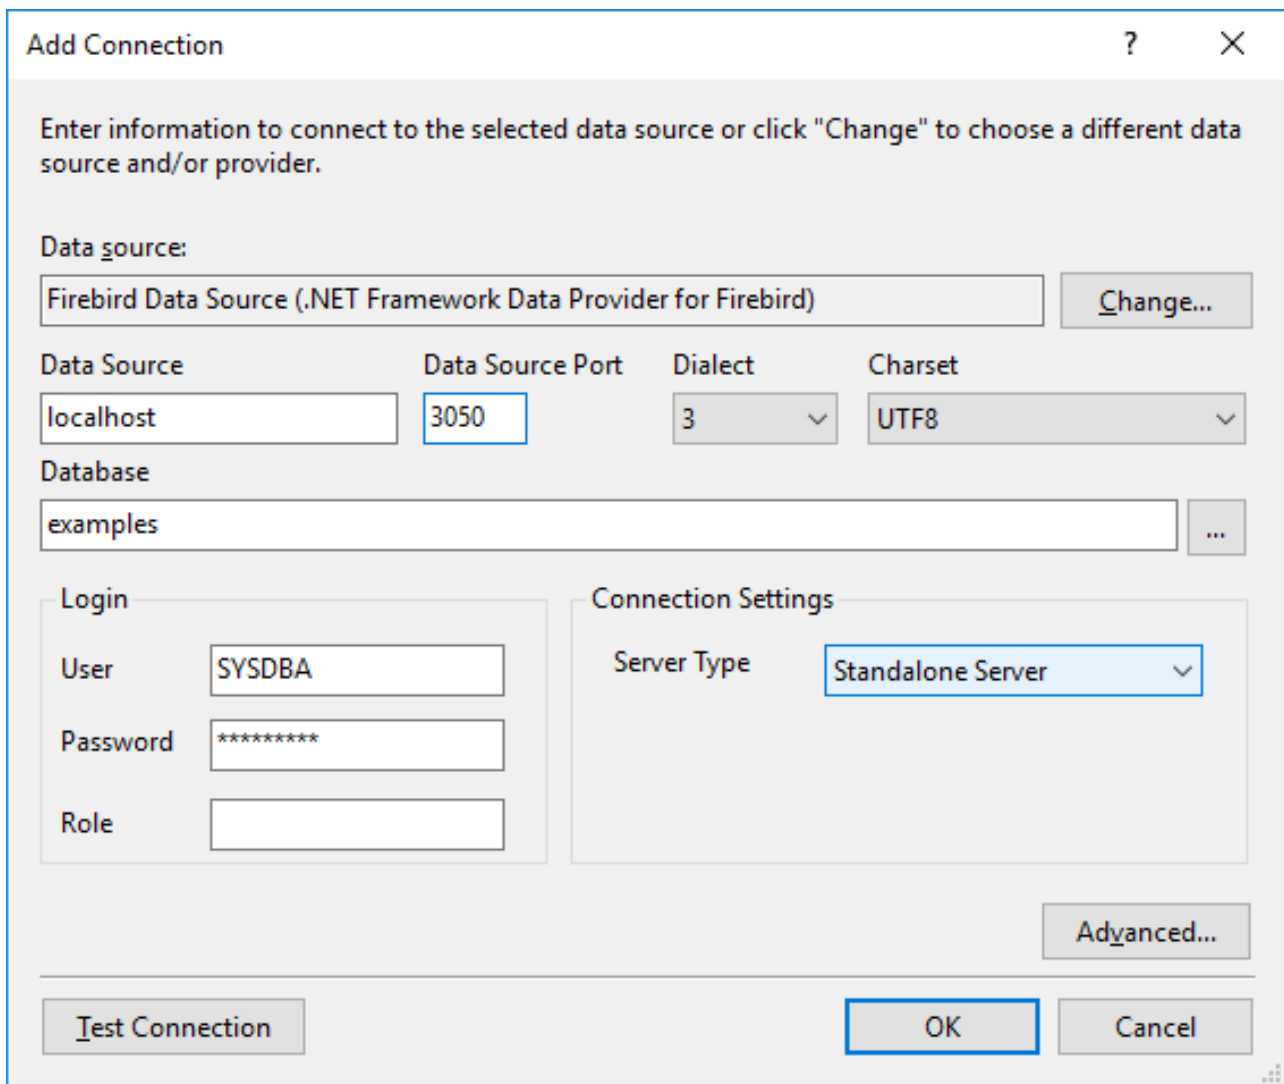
Add Connection
?
X

Enter information to connect to the selected data source or click "Change" to choose a different data source and/or provider.

Data source:
Firebird Data Source (.NET Framework Data Provider for Firebird)
Change...

Data Source
localhost
Data Source Port
3050
Dialect
3
Charset
UTF8

Database
examples
...

Login
User
SYSDBA
Password
*********
Role

Connection Settings
Server Type
Standalone Server

Advanced...

Test Connection
OK
Cancel